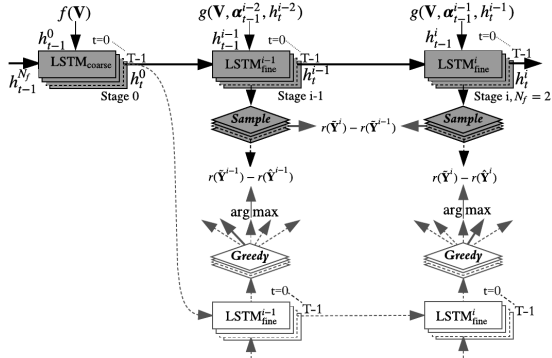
$f(\mathbf{V})$

$h_{t-1}^{0}$

t=0

T-1

$h_{t-1}^{N_f}$

$\text{LSTM}_{\text{coarse}}$

$h_t^0$

Stage 0

$g(\mathbf{V}, \boldsymbol{\alpha}_{t-1}^{i-2}, h_t^{i-2})$

$h_{t-1}^{i-1}$

t=0

T-1

$\text{LSTM}_{\text{fine}}^{i-1}$

$h_t^{i-1}$

Stage i-1

$g(\mathbf{V}, \boldsymbol{\alpha}_{t-1}^{i-1}, h_t^{i-1})$

$h_{t-1}^{i}$

t=0

T-1

$\text{LSTM}_{\text{fine}}^{i}$

$h_t^i$

Stage i, $N_f = 2$

Sample

$r(\tilde{\mathbf{Y}}^i) - r(\tilde{\mathbf{Y}}^{i-1})$

Sample

$r(\tilde{\mathbf{Y}}^{i-1}) - r(\hat{\mathbf{Y}}^{i-1})$

$r(\tilde{\mathbf{Y}}^{i}) - r(\hat{\mathbf{Y}}^{i})$

arg max

arg max

Greedy

Greedy

t=0

T-1

$\text{LSTM}_{\text{fine}}^{i-1}$

t=0

T-1

$\text{LSTM}_{\text{fine}}^{i}$